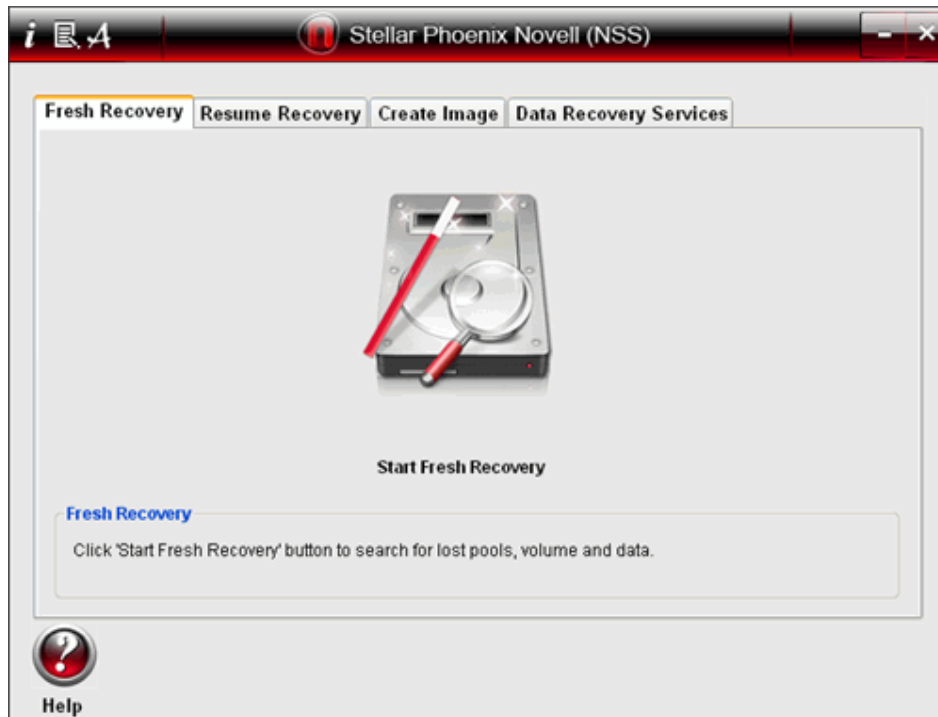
Stellar Phoenix Novell (NSS)

Fresh Recovery | Resume Recovery | Create Image | Data Recovery Services

Start Fresh Recovery

Fresh Recovery

Click 'Start Fresh Recovery' button to search for lost pools, volume and data.

Help